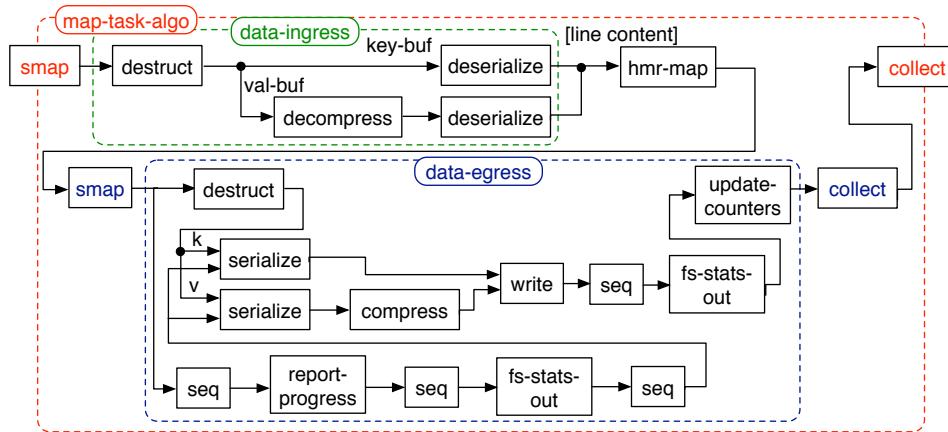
map-task-algo

data-ingress

smap

destruct

key-buf

val-buf

deserialize

decompress

deserialize

[line content]

hmr-map

collect

data-egress

smap

destruct

k

serialize

v

serialize

compress

write

seq

fs-stats-out

update-counters

collect

seq

report-progress

seq

fs-stats-out

seq